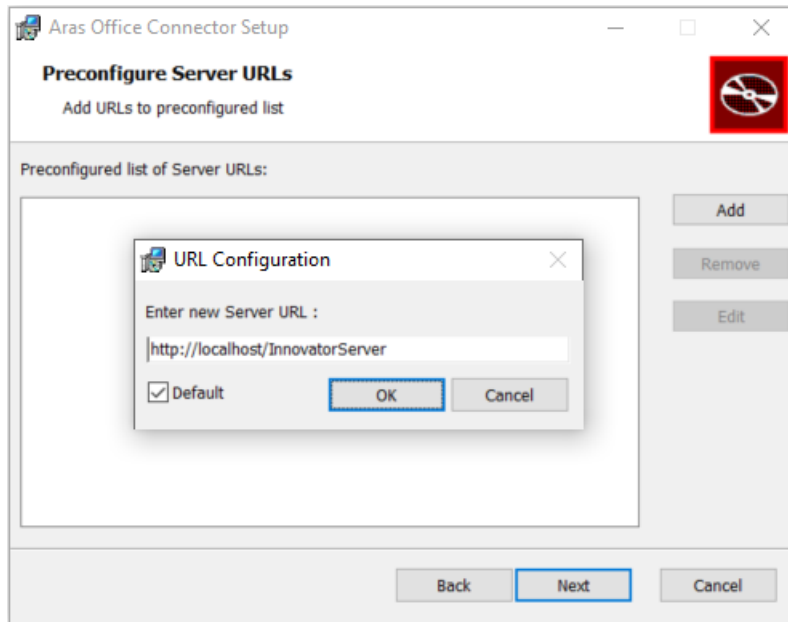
Aras Office Connector Setup

Preconfigure Server URLs

Add URLs to preconfigured list

Preconfigured list of Server URLs:

Add

Remove

Edit

URL Configuration

Enter new Server URL :

http://localhost/InnovatorServer

Default

OK

Cancel

Back

Next

Cancel